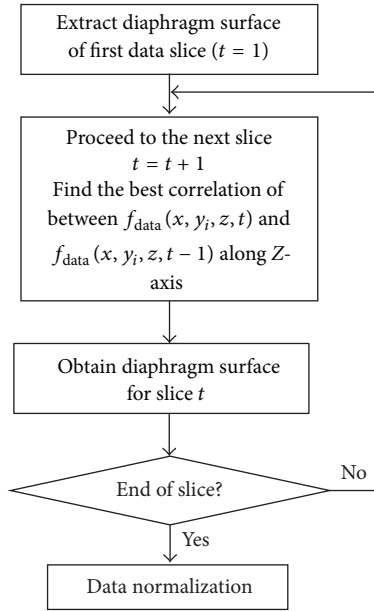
Extract diaphragm surface of first data slice ($t = 1$)

Proceed to the next slice $t = t + 1$ Find the best correlation of between $f_{\text{data}}(x, y_i, z, t)$ and $f_{\text{data}}(x, y_i, z, t-1)$ along $Z$-axis

Obtain diaphragm surface for slice $t$

End of slice?

No

Yes

Data normalization